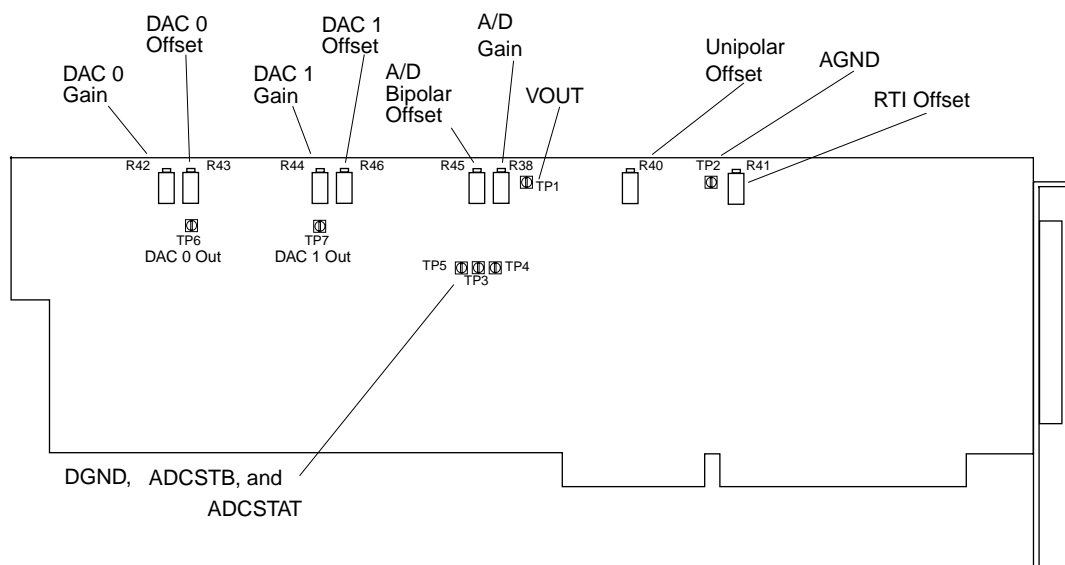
DAC 0 Offset

DAC 1 Offset

A/D Gain

Unipolar Offset

AGND

DAC 0 Gain

DAC 1 Gain

A/D Bipolar Offset

VOUT

RTI Offset

R42

R43

R44

R46

R45

R38

TP1

R40

TP2

R41

TP6

DAC 0 Out

TP7

DAC 1 Out

TP5

TP3

TP4

DGND, ADCSTB, and ADCSTAT